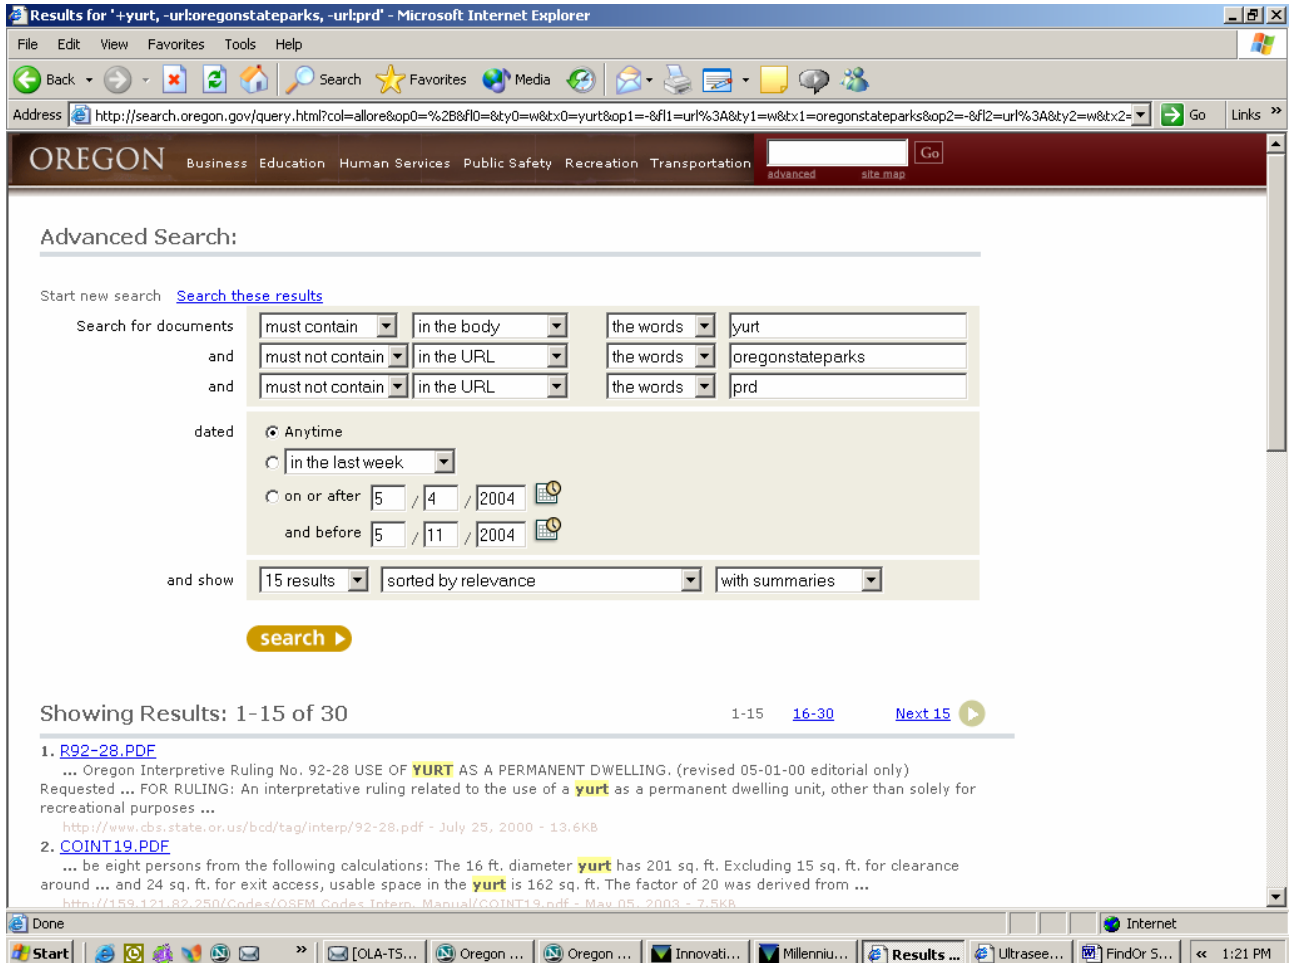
Results for '+yurt, -url:oregonstateparks, -url:prd' - Microsoft Internet Explorer

File Edit View Favorites Tools Help

Back Search Favorites Media

Address http://search.oregon.gov/query.html?col=allore&op0=%2B&fl0=&ty0=w&tx0=yurt&op1=-&fl1=url%3A&ty1=w&tx1=oregonstateparks&op2=-&fl2=url%3A&ty2=w&tx2= Go Links

OREGON Business Education Human Services Public Safety Recreation Transportation Go advanced site map

Advanced Search:

Start new search Search these results

| Search for documents | must contain | in the body | the words | yurt |
|---|---|---|---|---|
| and | must not contain | in the URL | the words | oregonstateparks |
| and | must not contain | in the URL | the words | prd |

dated
Anytime
in the last week
on or after 5 / 4 / 2004
and before 5 / 11 / 2004

and show 15 results sorted by relevance with summaries

search

Showing Results: 1-15 of 30 1-15 16-30 Next 15

1. R92-28.PDF
... Oregon Interpretive Ruling No. 92-28 USE OF YURT AS A PERMANENT DWELLING. (revised 05-01-00 editorial only) Requested ... FOR RULING: An interpretative ruling related to the use of a yurt as a permanent dwelling unit, other than solely for recreational purposes ...
http://www.cbs.state.or.us/bcd/tag/interp/92-28.pdf - July 25, 2000 - 13.6KB

2. COINT19.PDF
... be eight persons from the following calculations: The 16 ft. diameter yurt has 201 sq. ft. Excluding 15 sq. ft. for clearance around ... and 24 sq. ft. for exit access, usable space in the yurt is 162 sq. ft. The factor of 20 was derived from ...
http://159.121.82.250/Codes/OSFM Codes Intern. Manual/COINT19.pdf - May 05, 2003 - 7.5KB

Done Internet

Start [OLA-TS... Oregon ... Oregon ... Innovati... Millenniu... Results ... Ultrasee... FindOr S... 1:21 PM